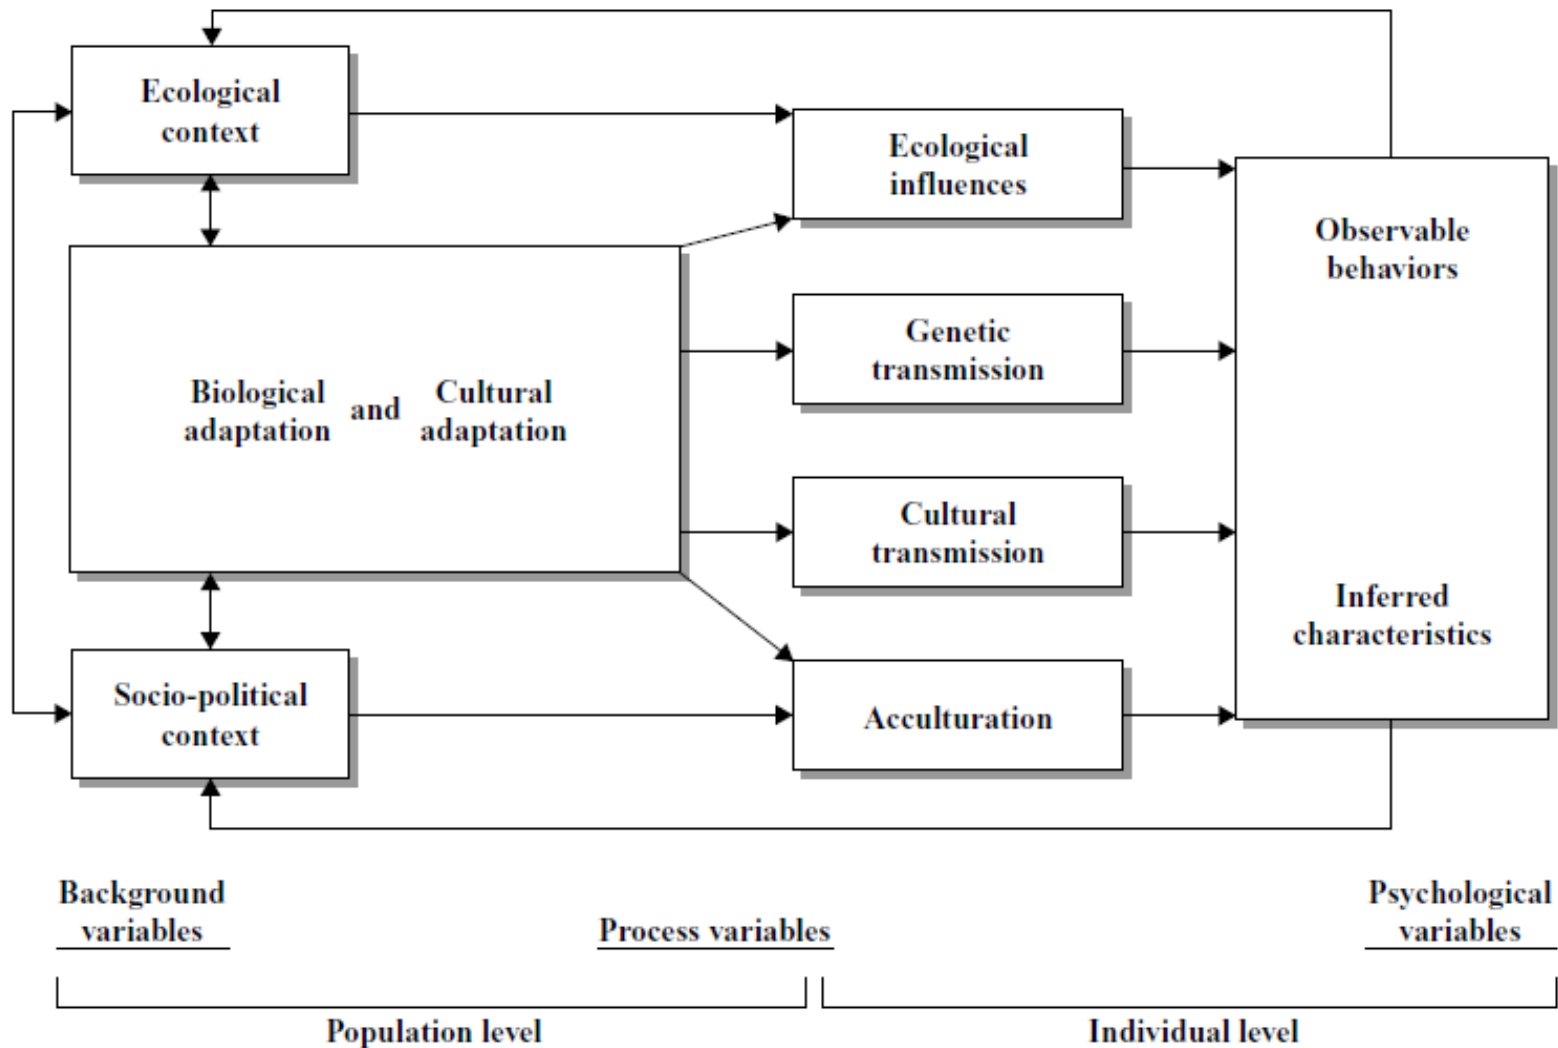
Ecological context

Ecological influences

Observable behaviors

Biological adaptation and Cultural adaptation

Genetic transmission

Cultural transmission

Inferred characteristics

Socio-political context

Acculturation

Background variables

Process variables

Psychological variables

Population level

Individual level